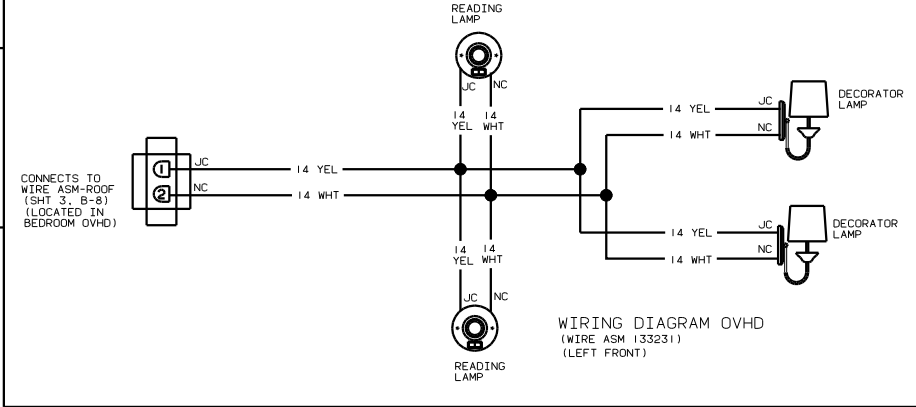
READING LAMP

JC NC

14 YEL 14 WHT

CONNECTS TO WIRE ASM-ROOF (SHT 3, B-8) (LOCATED IN BEDROOM OVHD)

1 JC
2 NC

14 YEL
14 WHT

14 YEL JC
14 WHT NC
DECORATOR LAMP

14 YEL JC
14 WHT NC
DECORATOR LAMP

14 YEL 14 WHT

JC NC

READING LAMP

WIRING DIAGRAM OVHD
(WIRE ASM 133231)
(LEFT FRONT)